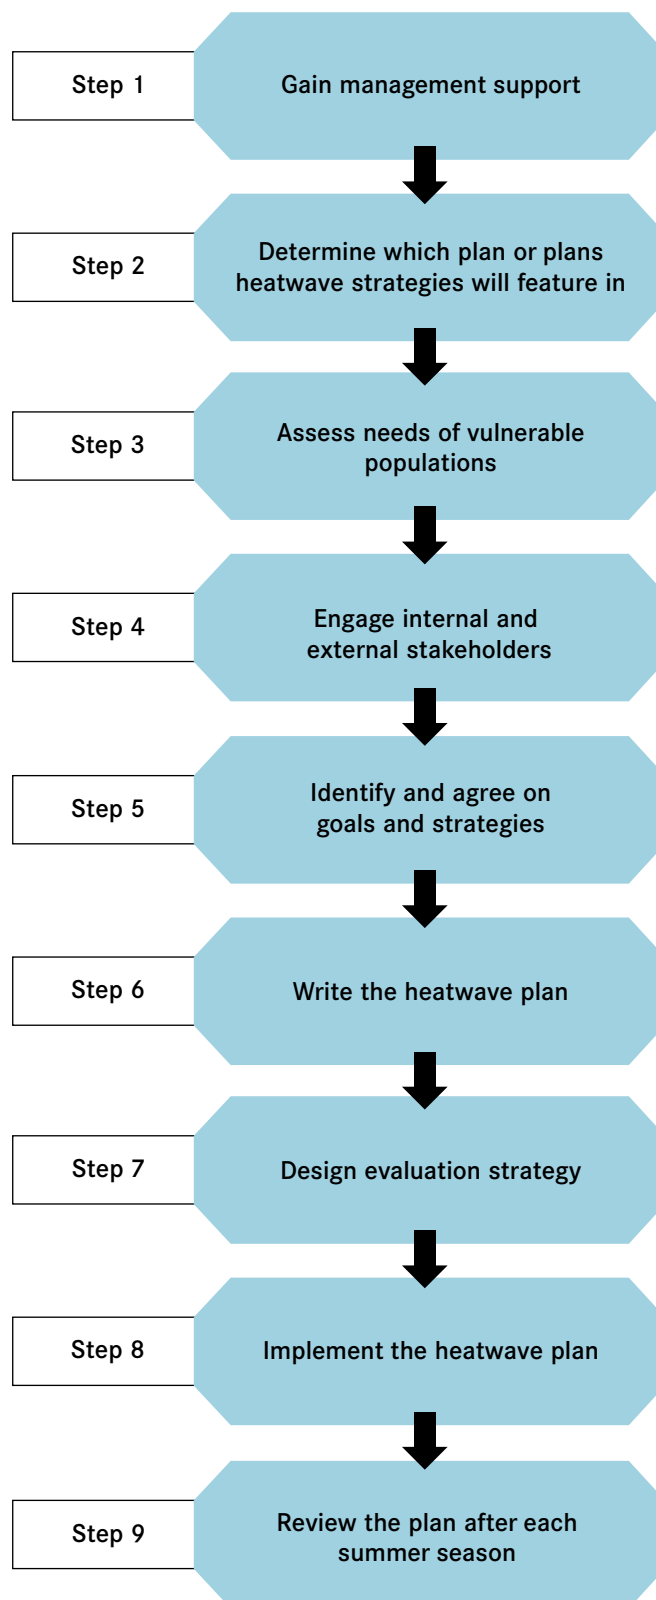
Step 1
Gain management support

Step 2
Determine which plan or plans heatwave strategies will feature in

Step 3
Assess needs of vulnerable populations

Step 4
Engage internal and external stakeholders

Step 5
Identify and agree on goals and strategies

Step 6
Write the heatwave plan

Step 7
Design evaluation strategy

Step 8
Implement the heatwave plan

Step 9
Review the plan after each summer season